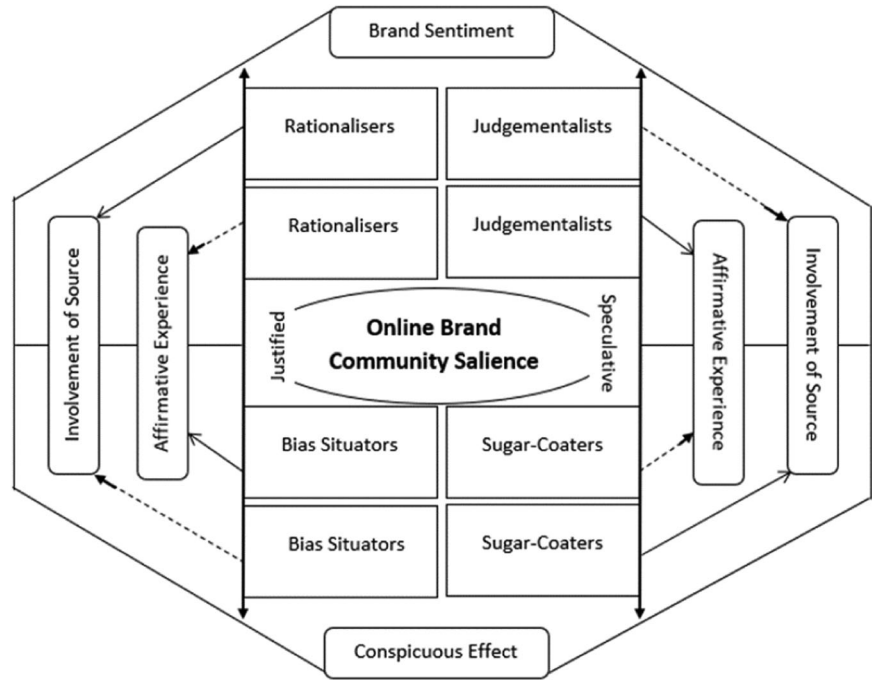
Brand Sentiment

Rationalisers

Judgementalists

Rationalisers

Judgementalists

Involvement of Source

Affirmative Experience

Justified

Online Brand Community Salience

Speculative

Affirmative Experience

Involvement of Source

Bias Situators

Sugar-Coaters

Bias Situators

Sugar-Coaters

Conspicuous Effect